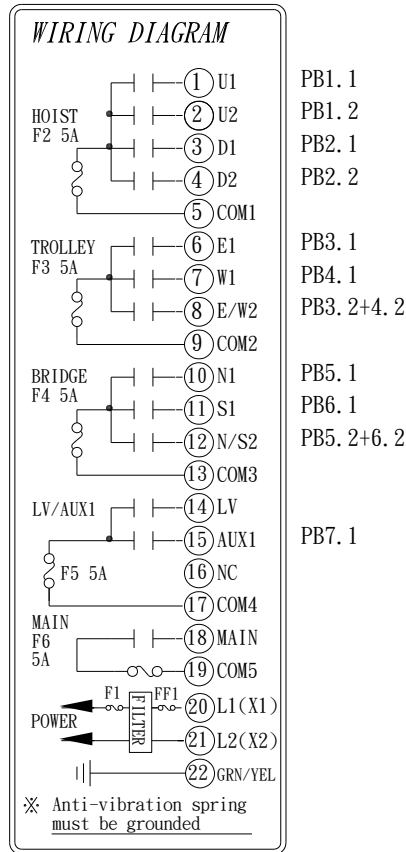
WIRING DIAGRAM

HOIST
F2 5A

1 U1
2 U2
3 D1
4 D2
5 COM1

TROLLEY
F3 5A

6 E1
7 W1
8 E/W2
9 COM2

BRIDGE
F4 5A

10 N1
11 S1
12 N/S2
13 COM3

LV/AUX1

14 LV
15 AUX1
F5 5A
16 NC
17 COM4

MAIN
F6
5A

18 MAIN
19 COM5

POWER
F1
FILTER
FF1
20 L1(X1)
21 L2(X2)
22 GRN/YEL

※ Anti-vibration spring must be grounded

PB1.1
PB1.2
PB2.1
PB2.2

PB3.1
PB4.1
PB3.2+4.2

PB5.1
PB6.1
PB5.2+6.2

PB7.1